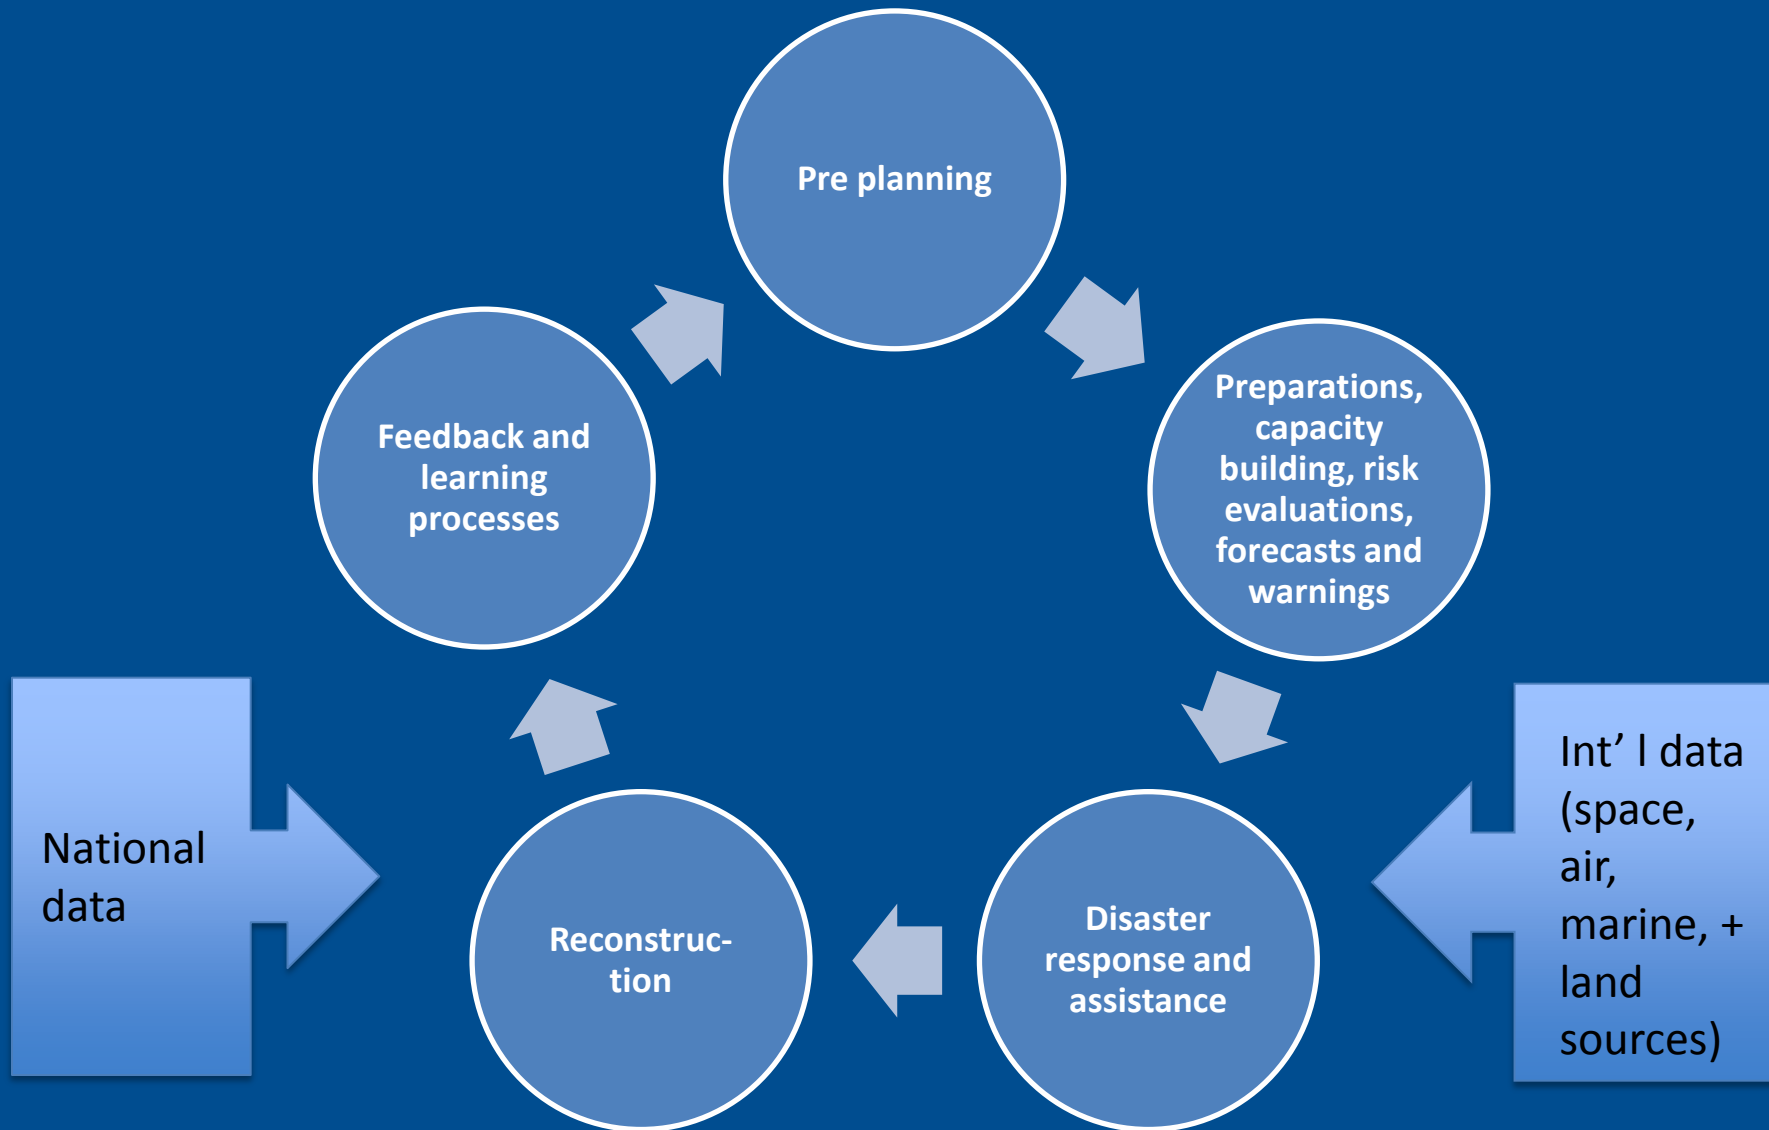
Pre planning

Preparations, capacity building, risk evaluations, forecasts and warnings

Disaster response and assistance

Reconstruction

Feedback and learning processes

National data

Int' l data (space, air, marine, + land sources)